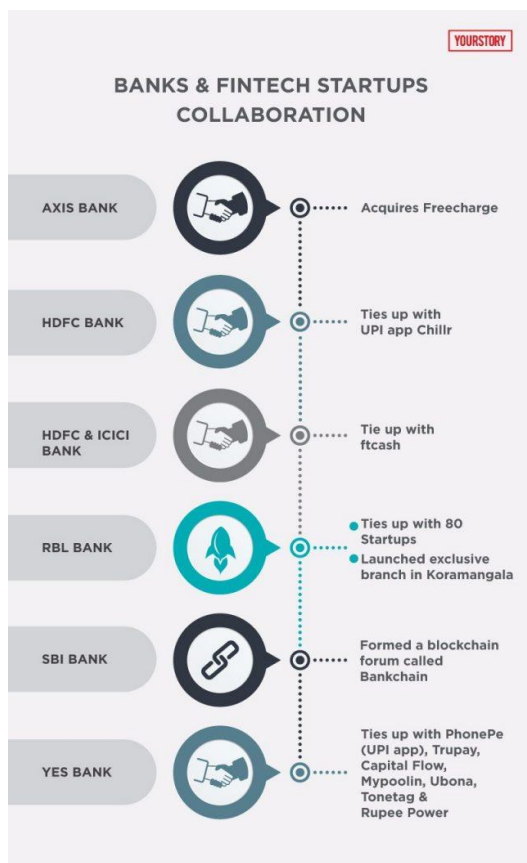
YOURSTORY

BANKS & FINTECH STARTUPS COLLABORATION

AXIS BANK

Acquires Freecharge

HDFC BANK

Ties up with UPI app Chillr

HDFC & ICICI BANK

Tie up with ftcash

RBL BANK

Ties up with 80 Startups

Launched exclusive branch in Koramangala

SBI BANK

Formed a blockchain forum called Bankchain

YES BANK

Ties up with PhonePe (UPI app), Trupay, Capital Flow, Mypoolin, Ubona, Tonetag & Rupee Power